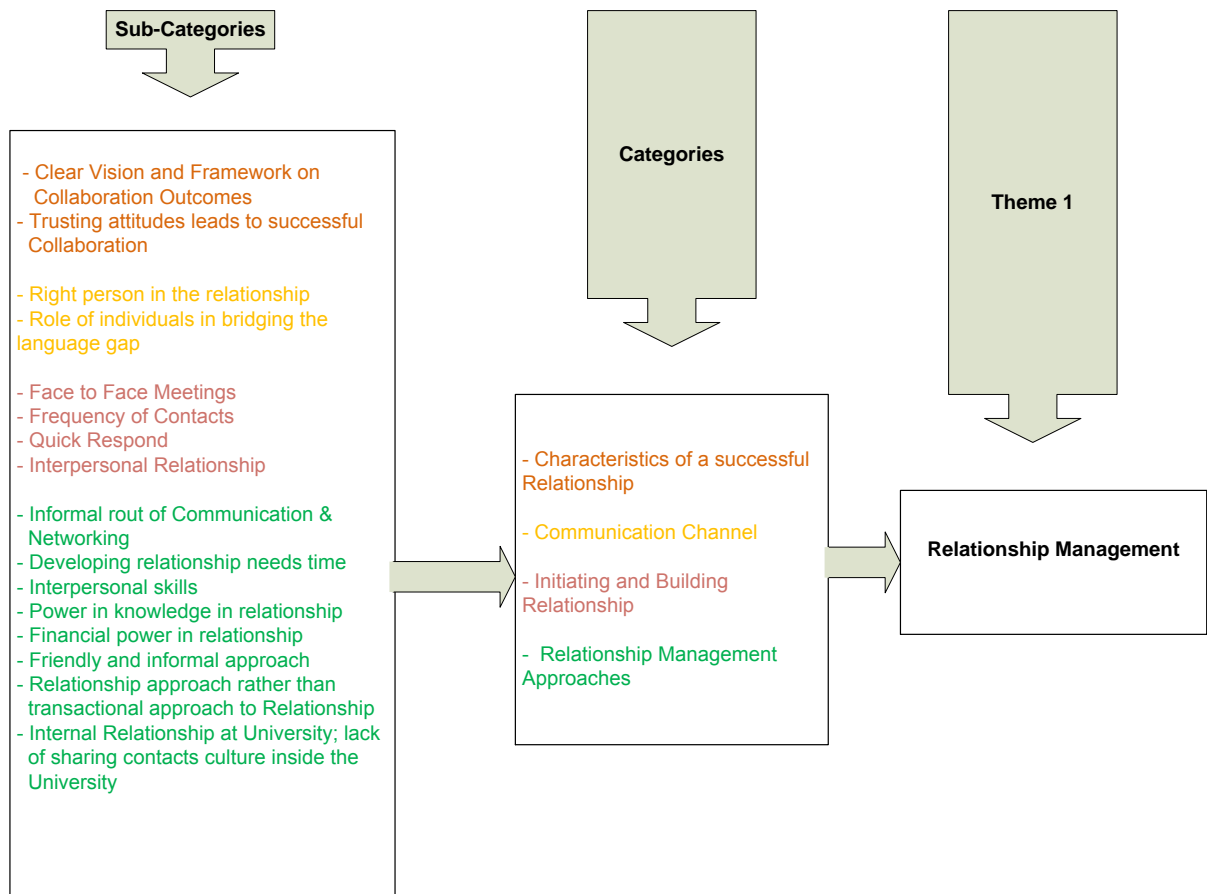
Sub-Categories

Categories

Theme 1

- Clear Vision and Framework on Collaboration Outcomes
- Trusting attitudes leads to successful Collaboration

- Right person in the relationship
- Role of individuals in bridging the language gap

- Face to Face Meetings
- Frequency of Contacts
- Quick Respond
- Interpersonal Relationship

- Informal rout of Communication & Networking
- Developing relationship needs time
- Interpersonal skills
- Power in knowledge in relationship
- Financial power in relationship
- Friendly and informal approach
- Relationship approach rather than transactional approach to Relationship
- Internal Relationship at University; lack of sharing contacts culture inside the University

- Characteristics of a successful Relationship

- Communication Channel

- Initiating and Building Relationship

- Relationship Management Approaches

Relationship Management